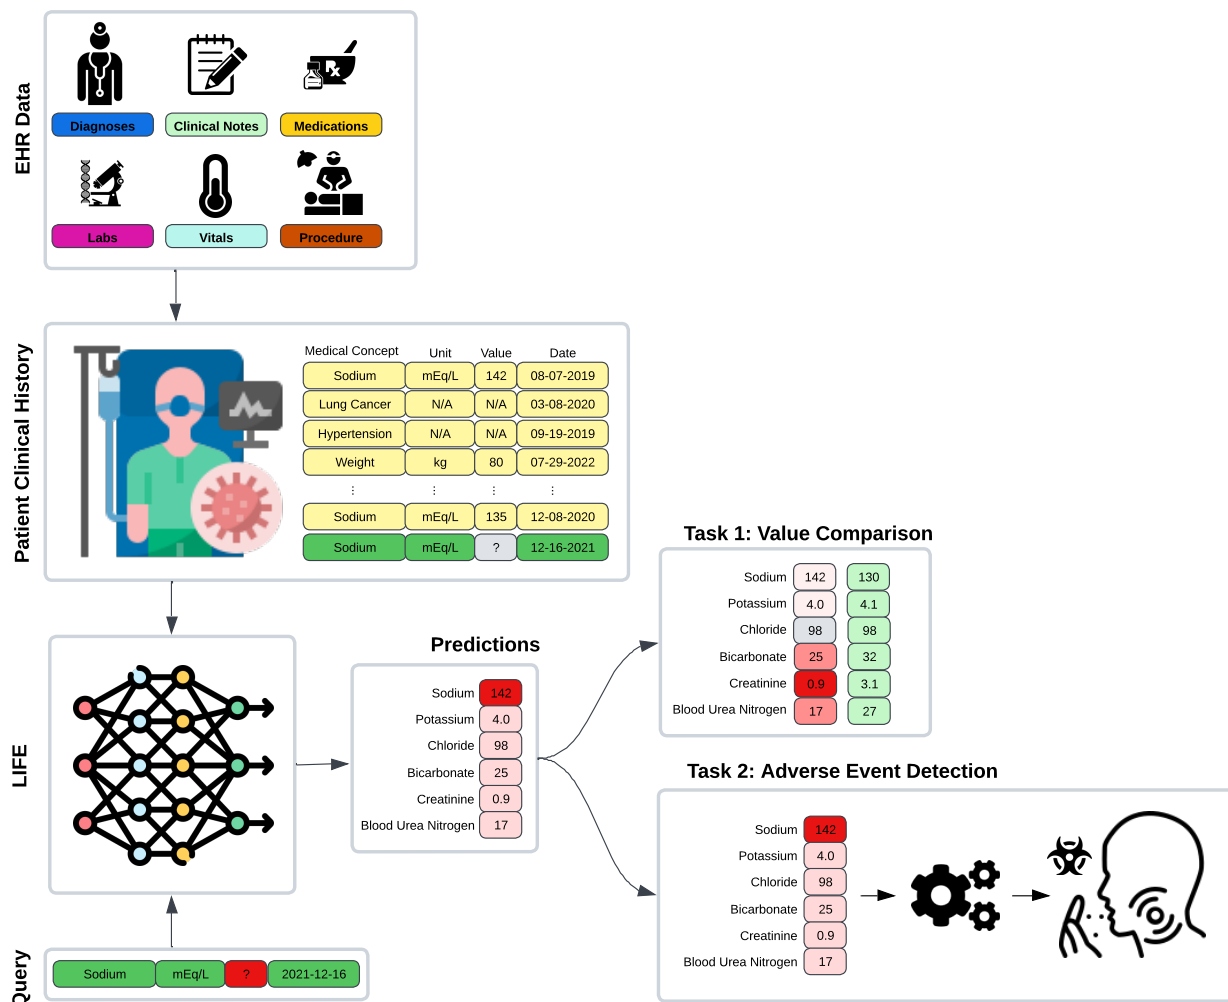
EHR Data

Diagnoses
Clinical Notes
Medications
Labs
Vitals
Procedure

Patient Clinical History

| Medical Concept | Unit | Value | Date |
|---|---|---|---|
| Sodium | mEq/L | 142 | 08-07-2019 |
| Lung Cancer | N/A | N/A | 03-08-2020 |
| Hypertension | N/A | N/A | 09-19-2019 |
| Weight | kg | 80 | 07-29-2022 |
| ⋮ | ⋮ | ⋮ | ⋮ |
| Sodium | mEq/L | 135 | 12-08-2020 |
| Sodium | mEq/L | ? | 12-16-2021 |

Task 1: Value Comparison

| | | |
|---|---|---|
| Sodium | 142 | 130 |
| Potassium | 4.0 | 4.1 |
| Chloride | 98 | 98 |
| Bicarbonate | 25 | 32 |
| Creatinine | 0.9 | 3.1 |
| Blood Urea Nitrogen | 17 | 27 |

LIFE

Predictions

| | |
|---|---|
| Sodium | 142 |
| Potassium | 4.0 |
| Chloride | 98 |
| Bicarbonate | 25 |
| Creatinine | 0.9 |
| Blood Urea Nitrogen | 17 |

Task 2: Adverse Event Detection

| | |
|---|---|
| Sodium | 142 |
| Potassium | 4.0 |
| Chloride | 98 |
| Bicarbonate | 25 |
| Creatinine | 0.9 |
| Blood Urea Nitrogen | 17 |

Query

Sodium | mEq/L | ? | 2021-12-16